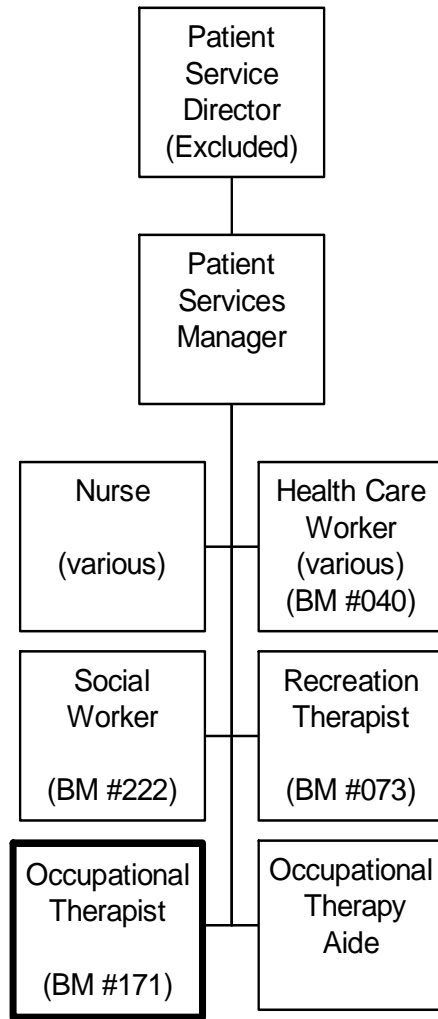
Patient Service Director (Excluded)

Patient Services Manager

Nurse

(various)

Health Care Worker (various) (BM #040)

Social Worker

(BM #222)

Recreation Therapist

(BM #073)

Occupational Therapist

(BM #171)

Occupational Therapy Aide